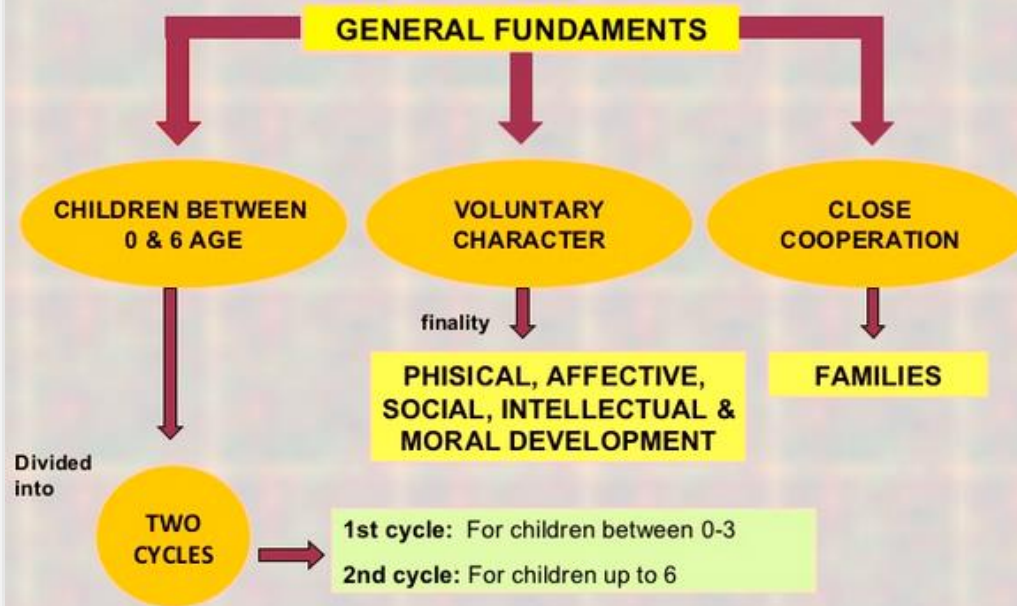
GENERAL FUNDAMENTS

CHILDREN BETWEEN 0 & 6 AGE

VOLUNTARY CHARACTER

CLOSE COOPERATION

finality

PHISICAL, AFFECTIVE, SOCIAL, INTELLECTUAL & MORAL DEVELOPMENT

FAMILIES

Divided into

TWO CYCLES

1st cycle: For children between 0-3

2nd cycle: For children up to 6